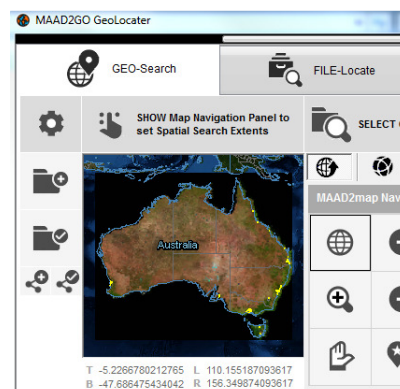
MAAD2GO GeoLocater

GEO-Search

FILE-Locate

SHOW Map Navigation Panel to set Spatial Search Extents

SELECT

Australia

MAAD2map Nav

T -5.2266780212765 L 110.155187093617
B -47.6864754340​42 R 156.349874093617